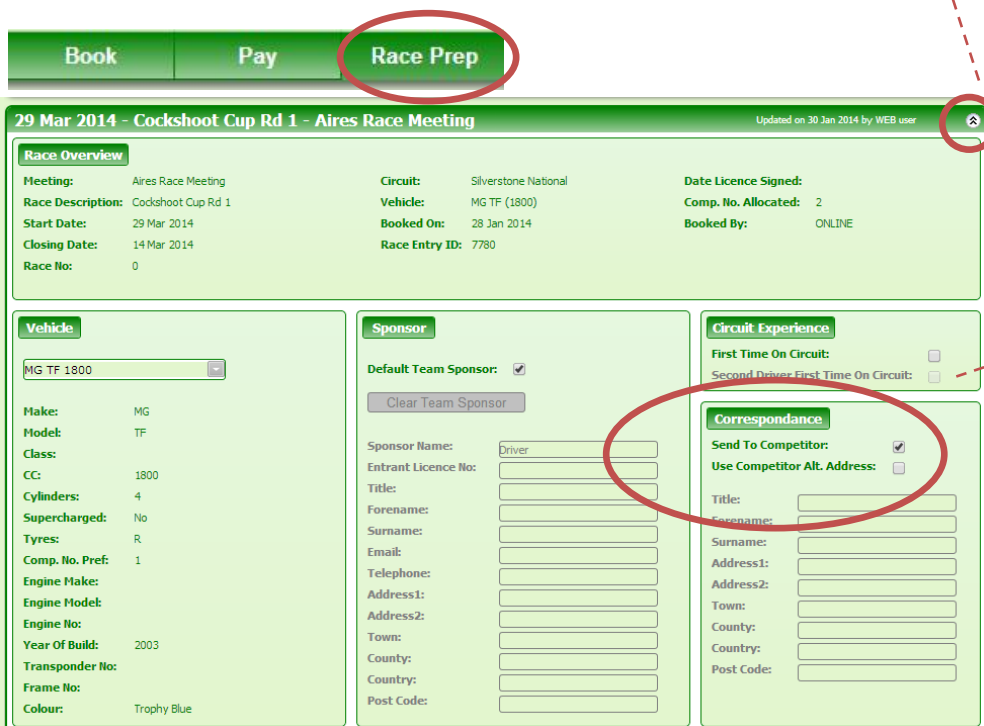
Book Pay Race Prep

29 Mar 2014 - Cockshoot Cup Rd 1 - Aires Race Meeting

Updated on 30 Jan 2014 by WEB user

Race Overview

Meeting: Aires Race Meeting
Race Description: Cockshoot Cup Rd 1
Start Date: 29 Mar 2014
Closing Date: 14 Mar 2014
Race No: 0

Circuit: Silverstone National
Vehicle: MG TF (1800)
Booked On: 28 Jan 2014
Race Entry ID: 7780

Date Licence Signed:
Comp. No. Allocated: 2
Booked By: ONLINE

Vehicle

MG TF 1800

Make: MG
Model: TF
Class:
CC: 1800
Cylinders: 4
Supercharged: No
Tyres: R
Comp. No. Pref: 1
Engine Make:
Engine Model:
Engine No:
Year Of Build: 2003
Transponder No:
Frame No:
Colour: Trophy Blue

Sponsor

Default Team Sponsor:

Clear Team Sponsor

Sponsor Name: Driver
Entrant Licence No:
Title:
Forename:
Surname:
Email:
Telephone:
Address1:
Address2:
Town:
County:
Country:
Post Code:

Circuit Experience

First Time On Circuit:
Second Driver First Time On Circuit:

Correspondance

Send To Competitor:
Use Competitor Alt. Address:

Title:
Forename:
Surname:
Address1:
Address2:
Town:
County:
Country:
Post Code: